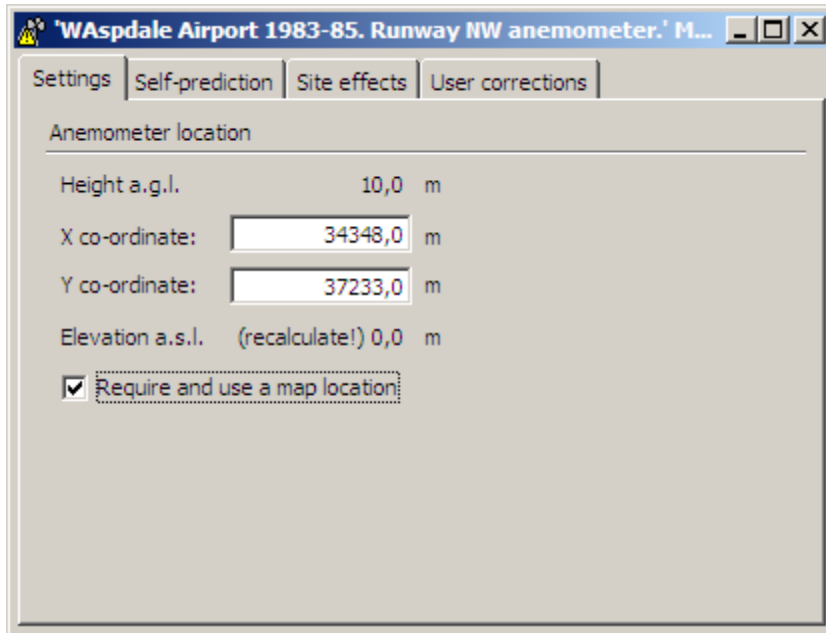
'WAspdale Airport 1983-85. Runway NW anemometer.' M...

Settings | Self-prediction | Site effects | User corrections

Anemometer location

Height a.g.l. 10,0 m

X co-ordinate: 34348,0 m

Y co-ordinate: 37233,0 m

Elevation a.s.l. (recalculate!) 0,0 m

Require and use a map location